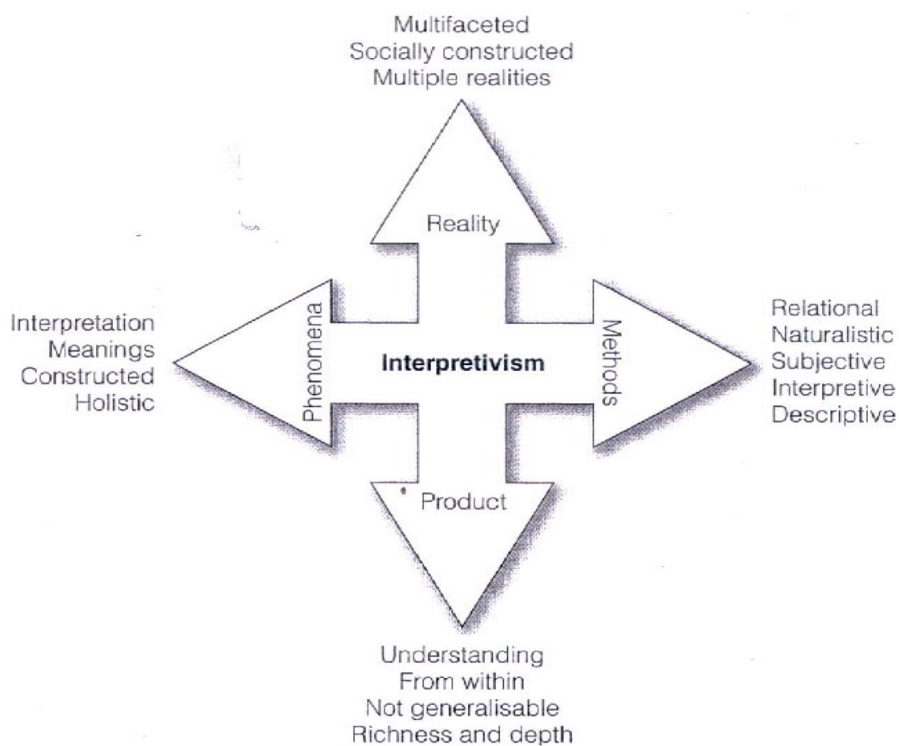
Multifaceted
Socially constructed
Multiple realities

Reality

Interpretation
Meanings
Constructed
Holistic

Phenomena

Interpretivism

Methods

Relational
Naturalistic
Subjective
Interpretive
Descriptive

Product

Understanding
From within
Not generalisable
Richness and depth